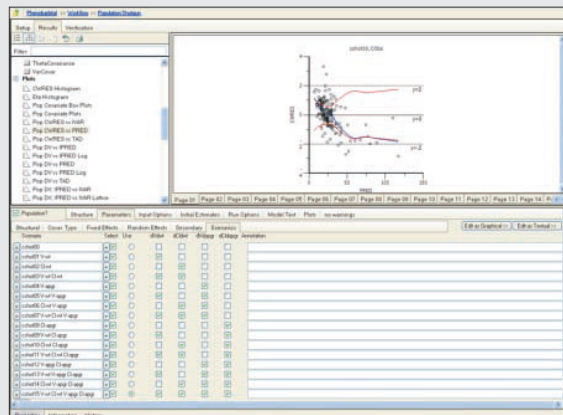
Phoenixlabel >> Workflow >> Population Strategy

Setup | Results | Verification

Filter

ThetaCovariance
VarCover
Plots
CWRES Histogram
Eta Histogram
Pop Covariate Box Plots
Pop Covariate Plots
Pop CWRES vs IVAR
Pop CWRES vs PRED
Pop CWRES vs TAD
Pop DV vs IPRED
Pop DV vs IPRED Log
Pop DV vs PRED
Pop DV vs PRED Log
Pop DV vs TAD
Pop DV, IPRED vs IVAR
Pop DV, IPRED vs IVAR Lattice

y=2
y=0
y=-2
CWRES
PRED

Page 01 | Page 02 | Page 03 | Page 04 | Page 05 | Page 06 | Page 07 | Page 08 | Page 09 | Page 10 | Page 11 | Page 12 | Page 13 | Page 14

Population? | Structure | Parameters | Input Options | Initial Estimates | Run Options | Model Text | Plots | no warnings

Structural | Cover. Type | Fixed Effects | Random Effects | Secondary | Scenarios

Edit as Graphical >> | Edit as Textual >>

| Scenario | Select | Use | dVdwt | dCldwt | dVdapp | dCldapp | Annotation |
|---|---|---|---|---|---|---|---|
| cshat00 | | | | | | | |
| cshat01 V-wt | | | | | | | |
| cshat02 Cl-wt | | | | | | | |
| cshat03 V-wt Cl-wt | | | | | | | |
| cshat04 V-app | | | | | | | |
| cshat05 V-wt V-app | | | | | | | |
| cshat06 Cl-wt V-app | | | | | | | |
| cshat07 V-wt Cl-wt V-app | | | | | | | |
| cshat08 Cl-app | | | | | | | |
| cshat09 V-wt Cl-app | | | | | | | |
| cshat10 Cl-wt Cl-app | | | | | | | |
| cshat11 V-wt Cl-wt Cl-app | | | | | | | |
| cshat12 V-app Cl-app | | | | | | | |
| cshat13 V-wt V-app Cl-app | | | | | | | |
| cshat14 Cl-wt V-app Cl-app | | | | | | | |
| cshat15 V-wt Cl-wt V-app Cl-app | | | | | | | |

Properties | Information | History